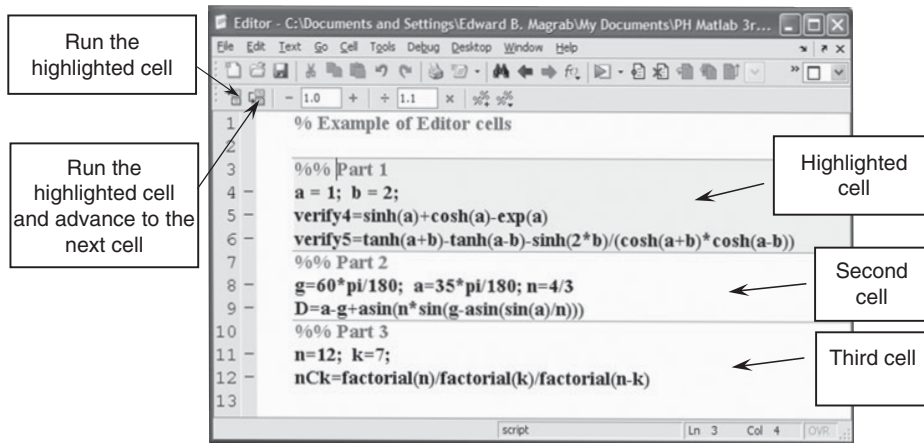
Editor - C:\Documents and Settings\Edward B. Magrab\My Documents\PH Matlab 3r...

File Edit Text Go Cell Tools Debug Desktop Window Help

- 1.0 + ÷ 1.1 ×

Run the highlighted cell

Run the highlighted cell and advance to the next cell

1 % Example of Editor cells
2
3 %% Part 1
4 – a = 1; b = 2;
5 – verify4=sinh(a)+cosh(a)-exp(a)
6 – verify5=tanh(a+b)-tanh(a-b)-sinh(2*b)/(cosh(a+b)*cosh(a-b))
7 %% Part 2
8 – g=60*pi/180; a=35*pi/180; n=4/3
9 – D=a-g+asin(n*sin(g-asin(sin(a)/n)))
10 %% Part 3
11 – n=12; k=7;
12 – nCk=factorial(n)/factorial(k)/factorial(n-k)
13

Highlighted cell

Second cell

Third cell

script Ln 3 Col 4 OVR